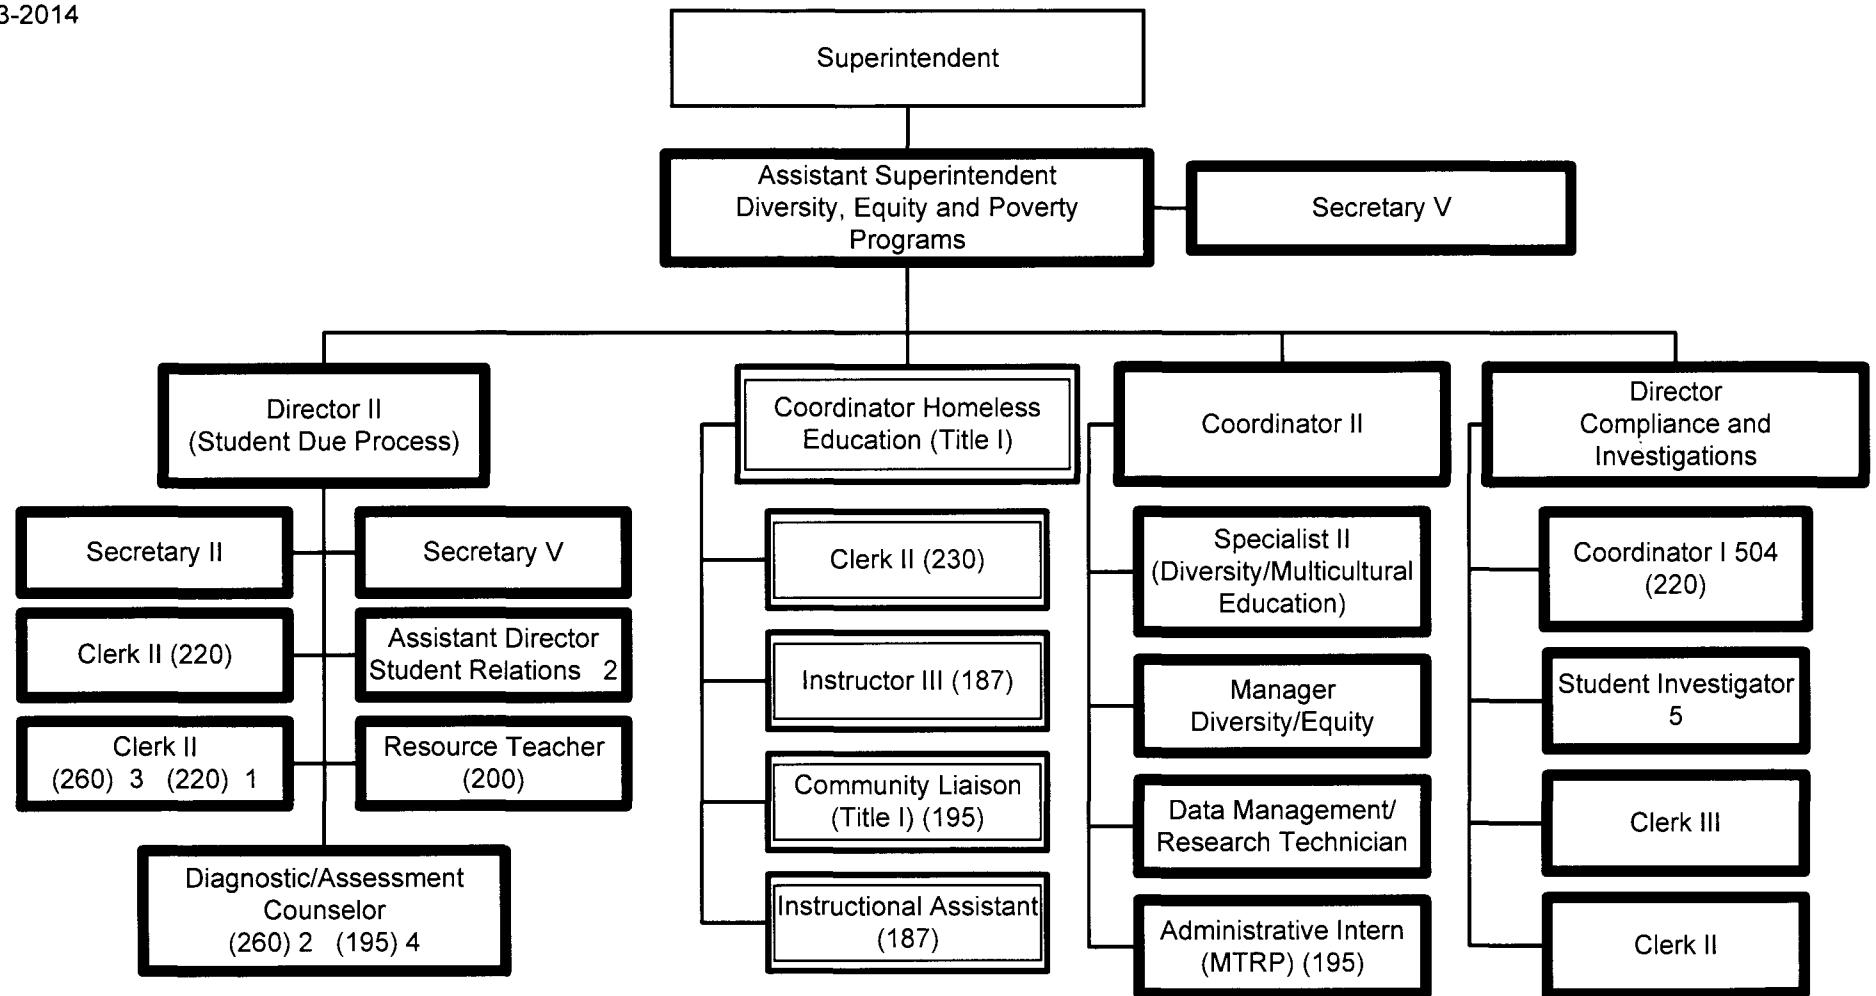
3-2014

Superintendent

Assistant Superintendent Diversity, Equity and Poverty Programs

Secretary V

Director II (Student Due Process)

Secretary II

Secretary V

Clerk II (220)

Assistant Director Student Relations 2

Clerk II (260) 3 (220) 1

Resource Teacher (200)

Diagnostic/Assessment Counselor (260) 2 (195) 4

Coordinator Homeless Education (Title I)

Clerk II (230)

Instructor III (187)

Community Liaison (Title I) (195)

Instructional Assistant (187)

Coordinator II

Specialist II (Diversity/Multicultural Education)

Manager Diversity/Equity

Data Management/ Research Technician

Administrative Intern (MTRP) (195)

Director Compliance and Investigations

Coordinator I 504 (220)

Student Investigator 5

Clerk III

Clerk II